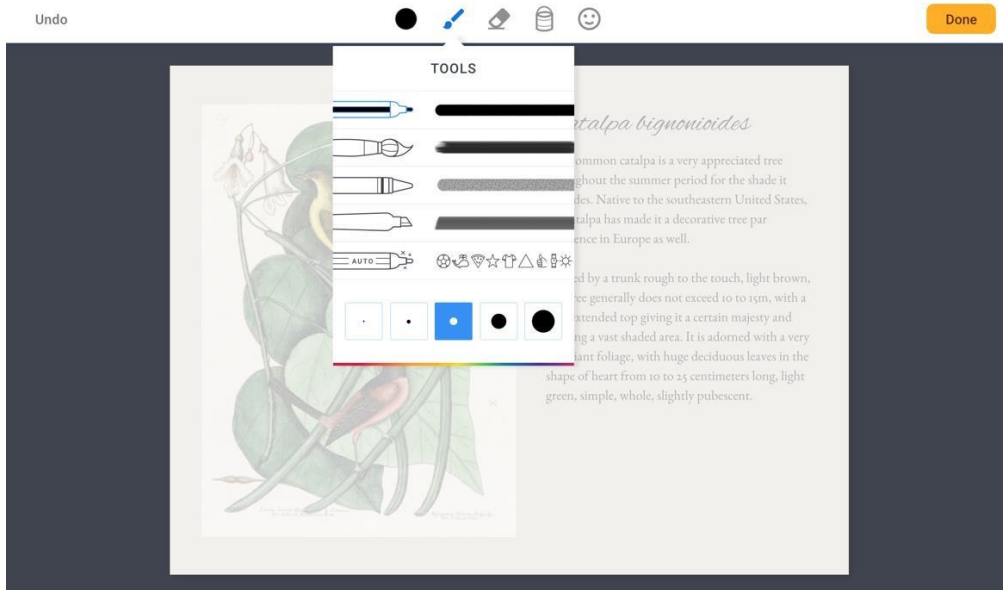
Undo

Done

TOOLS

AUTO

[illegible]atalpa bignonioides

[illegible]ommon catalpa is a very appreciated tree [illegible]ghout the summer period for the shade it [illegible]des. Native to the southeastern United States, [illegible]talpa has made it a decorative tree par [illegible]ence in Europe as well.

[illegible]ed by a trunk rough to the touch, light brown, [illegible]ree generally does not exceed 10 to 15m, with a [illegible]xtended top giving it a certain majesty and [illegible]ng a vast shaded area. It is adorned with a very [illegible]iant foliage, with huge deciduous leaves in the shape of heart from 10 to 25 centimeters long, light green, simple, whole, slightly pubescent.